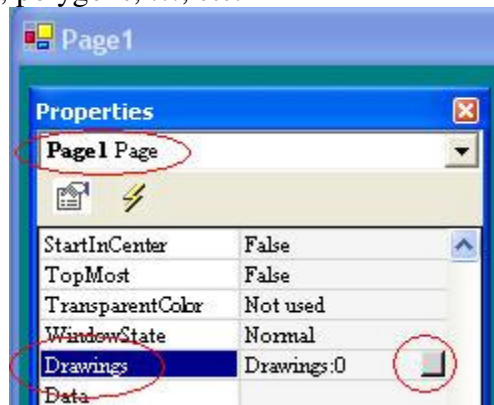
, polygons, etc. etc.

Page1

Properties

Page1 Page

| StartInCenter | False |
|---|---|
| TopMost | False |
| TransparentColor | Not used |
| WindowState | Normal |
| Drawings | Drawings:0 |
| Data | |